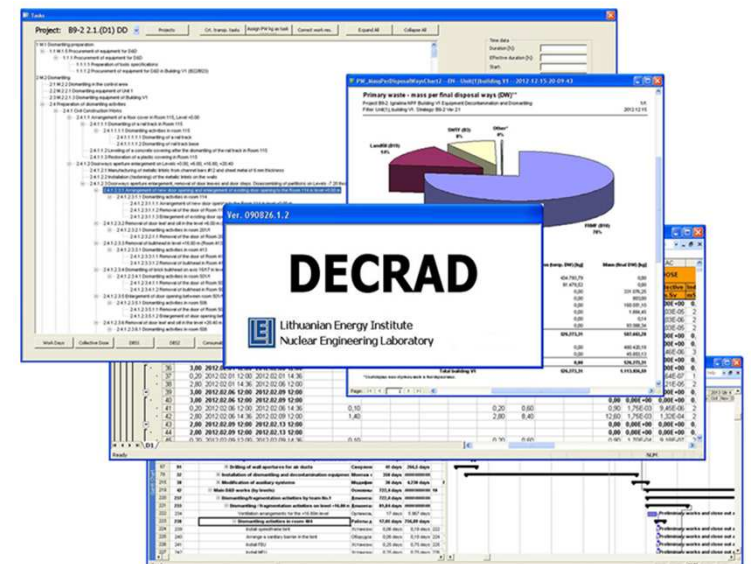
Ver. 090826.1.2

DECRAD

Lithuanian Energy Institute
Nuclear Engineering Laboratory

Tasks

Project: B9-2 2.1.(D1) DD

Projects

Expand All

Collapse All

Primary waste - mass per final disposal ways (DW)

Landfill (B10)

SMTF (B3)

Other

FSMF (B10)

| 36 | 3,00 | 2012.02.06 12:00 | 2012.02.09 12:00 |
|---|---|---|---|
| 37 | 0,20 | 2012.02.01 12:00 | 2012.02.01 14:36 |
| 38 | 2,80 | 2012.02.01 14:36 | 2012.02.06 12:00 |
| 39 | 3,00 | 2012.02.06 12:00 | 2012.02.09 12:00 |
| 40 | 3,00 | 2012.02.06 12:00 | 2012.02.09 12:00 |
| 41 | 0,20 | 2012.02.06 12:00 | 2012.02.06 14:36 |
| 42 | 2,80 | 2012.02.06 14:36 | 2012.02.09 12:00 |
| 43 | 3,00 | 2012.02.09 12:00 | 2012.02.13 12:00 |
| 44 | 3,00 | 2012.02.09 12:00 | 2012.02.13 12:00 |

D1

Ready

NUM

Drilling of wall aperture for air ducts

Installation of dismantling and decontamination equipmen

Modification of auxiliary systems

Main D&D works (by levels)

Dismantling / fragmentation activities by levels

Dismantling activities in room 004

Preliminary works and close out